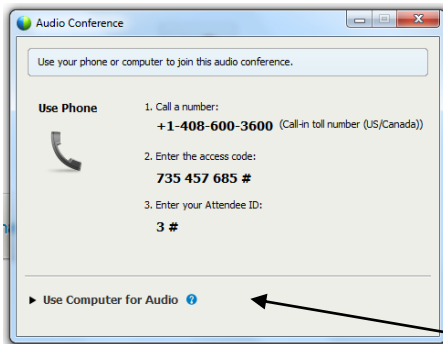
Audio Conference

Use your phone or computer to join this audio conference.

Use Phone

1. Call a number:

+1-408-600-3600 (Call-in toll number (US/Canada))

2. Enter the access code:

735 457 685 #

3. Enter your Attendee ID:

3 #

Use Computer for Audio